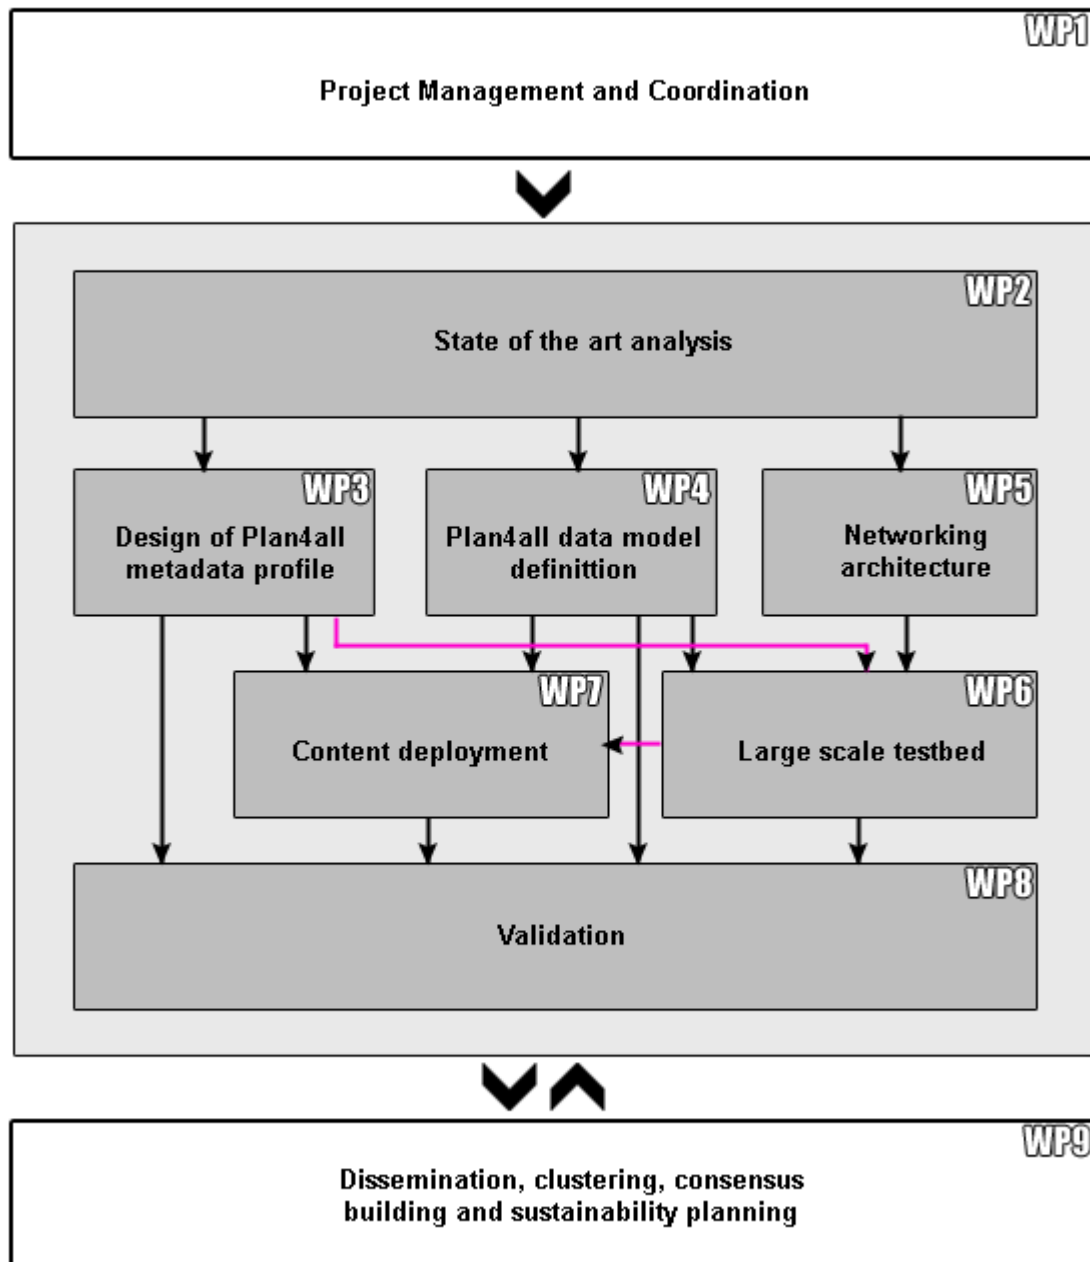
WP1
Project Management and Coordination

WP2
State of the art analysis

WP3
Design of Plan4all metadata profile

WP4
Plan4all data model definittion

WP5
Networking architecture

WP7
Content deployment

WP6
Large scale testbed

WP8
Validation

WP9
Dissemination, clustering, consensus building and sustainability planning